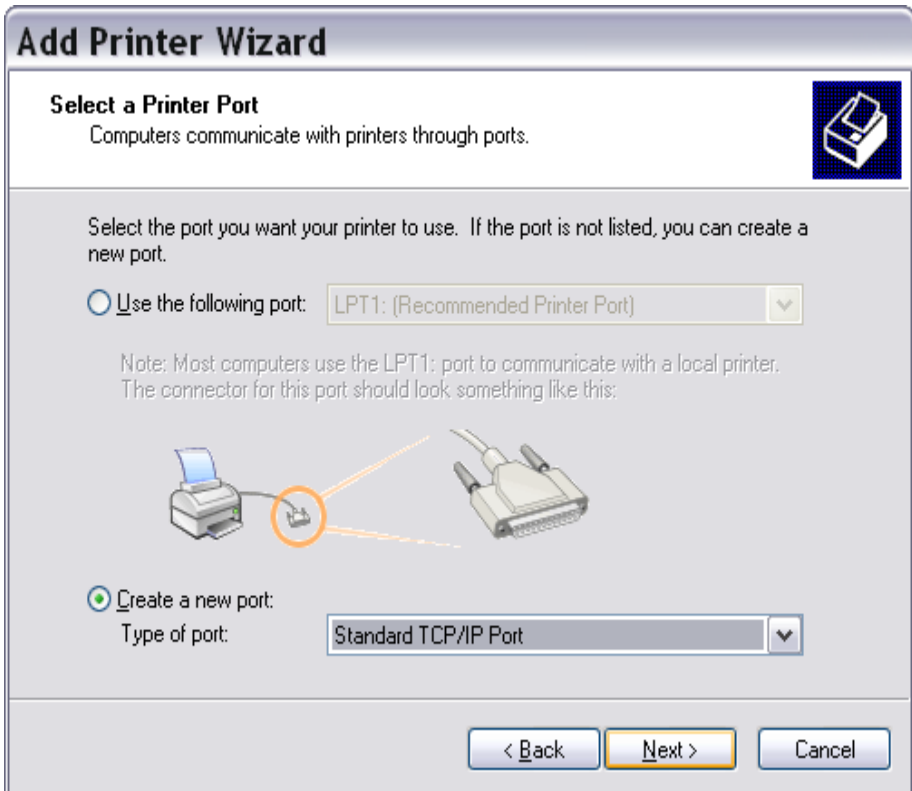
Add Printer Wizard

Select a Printer Port
Computers communicate with printers through ports.

Select the port you want your printer to use. If the port is not listed, you can create a new port.

Use the following port: LPT1: (Recommended Printer Port)

Note: Most computers use the LPT1: port to communicate with a local printer. The connector for this port should look something like this:

Create a new port:
Type of port: Standard TCP/IP Port

< Back Next > Cancel